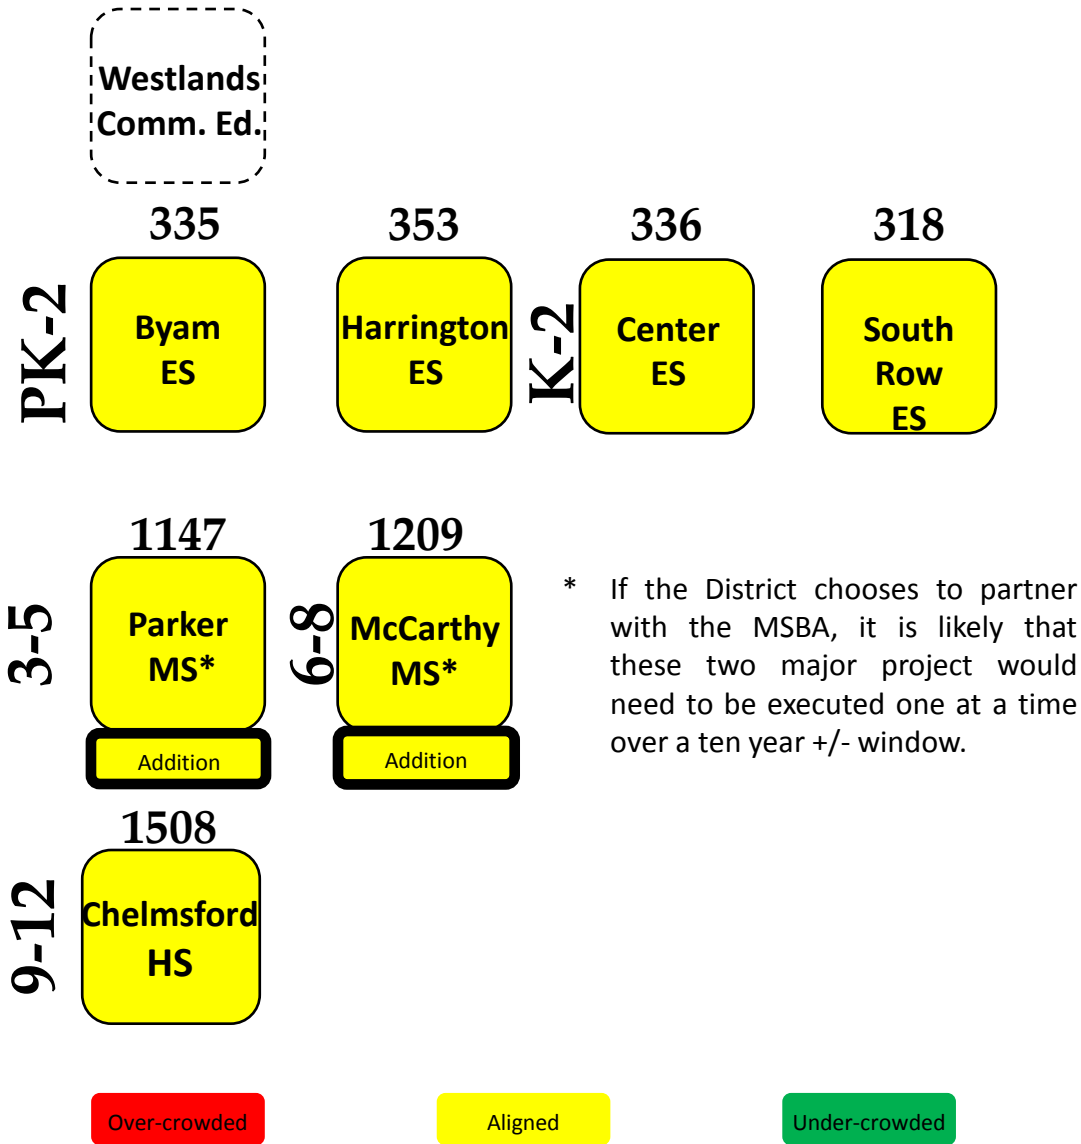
Westlands Comm. Ed.

335
PK-2
Byam ES

353
Harrington ES

K-2
336
Center ES

318
South Row ES

1147
3-5
Parker MS*
Addition

1209
6-8
McCarthy MS*
Addition

* If the District chooses to partner with the MSBA, it is likely that these two major project would need to be executed one at a time over a ten year +/- window.

1508
9-12
Chelmsford HS

Over-crowded
Aligned
Under-crowded